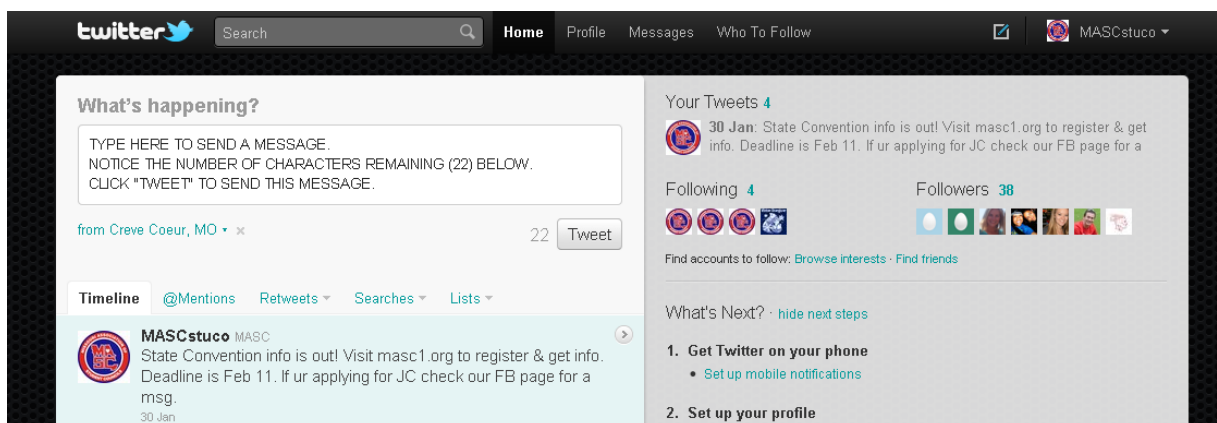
twitter Search Home Profile Messages Who To Follow MASCstuco

What's happening?

TYPE HERE TO SEND A MESSAGE.
NOTICE THE NUMBER OF CHARACTERS REMAINING (22) BELOW.
CLICK "TWEET" TO SEND THIS MESSAGE.

from Creve Coeur, MO ▾ ×

22 Tweet

Timeline @Mentions Retweets ▾ Searches ▾ Lists ▾

MASCstuco MASC
State Convention info is out! Visit masc1.org to register & get info. Deadline is Feb 11. If ur applying for JC check our FB page for a msg.
30 Jan

Your Tweets 4

30 Jan: State Convention info is out! Visit masc1.org to register & get info. Deadline is Feb 11. If ur applying for JC check our FB page for a

Following 4

Followers 38

Find accounts to follow: Browse interests · Find friends

What's Next? · hide next steps

1. Get Twitter on your phone
• Set up mobile notifications

2. Set up your profile